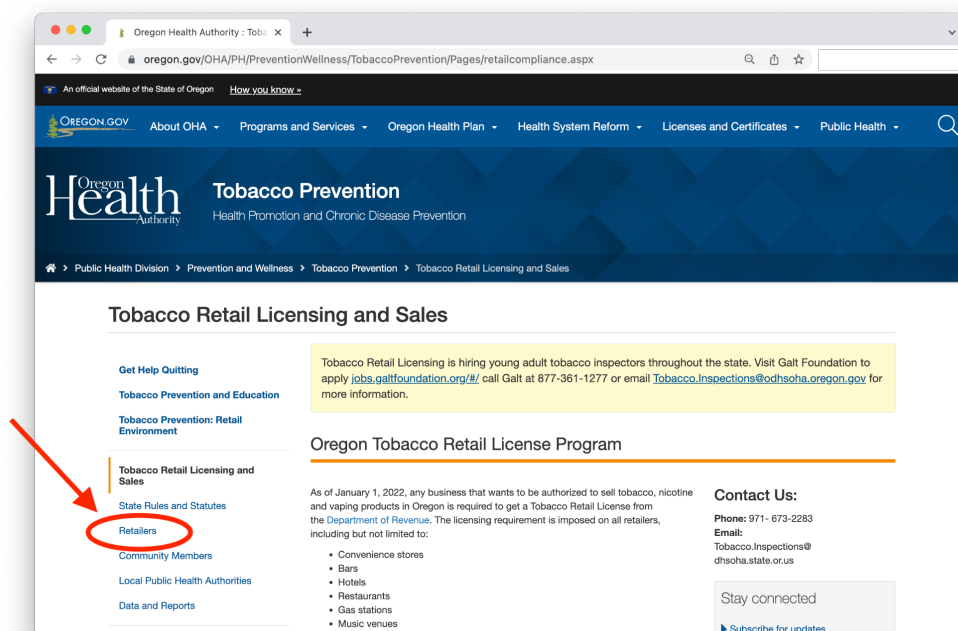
Oregon Health Authority : Toba ×

oregon.gov/OHA/PH/PreventionWellness/TobaccoPrevention/Pages/retailcompliance.aspx

An official website of the State of Oregon How you know »

OREGON.GOV About OHA Programs and Services Oregon Health Plan Health System Reform Licenses and Certificates Public Health

Oregon Health Authority

Tobacco Prevention

Health Promotion and Chronic Disease Prevention

Public Health Division > Prevention and Wellness > Tobacco Prevention > Tobacco Retail Licensing and Sales

Tobacco Retail Licensing and Sales

Get Help Quitting

Tobacco Prevention and Education

Tobacco Prevention: Retail Environment

Tobacco Retail Licensing and Sales

State Rules and Statutes

Retailers

Community Members

Local Public Health Authorities

Data and Reports

Tobacco Retail Licensing is hiring young adult tobacco inspectors throughout the state. Visit Galt Foundation to apply jobs.galtfoundation.org/#/ call Galt at 877-361-1277 or email Tobacco.Inspections@odhsoha.oregon.gov for more information.

Oregon Tobacco Retail License Program

As of January 1, 2022, any business that wants to be authorized to sell tobacco, nicotine and vaping products in Oregon is required to get a Tobacco Retail License from the Department of Revenue. The licensing requirement is imposed on all retailers, including but not limited to:

- Convenience stores
- Bars
- Hotels
- Restaurants
- Gas stations
- Music venues

Contact Us:

Phone: 971- 673-2283
Email:
Tobacco.Inspections@dhsoha.state.or.us

Stay connected

Subscribe for updates